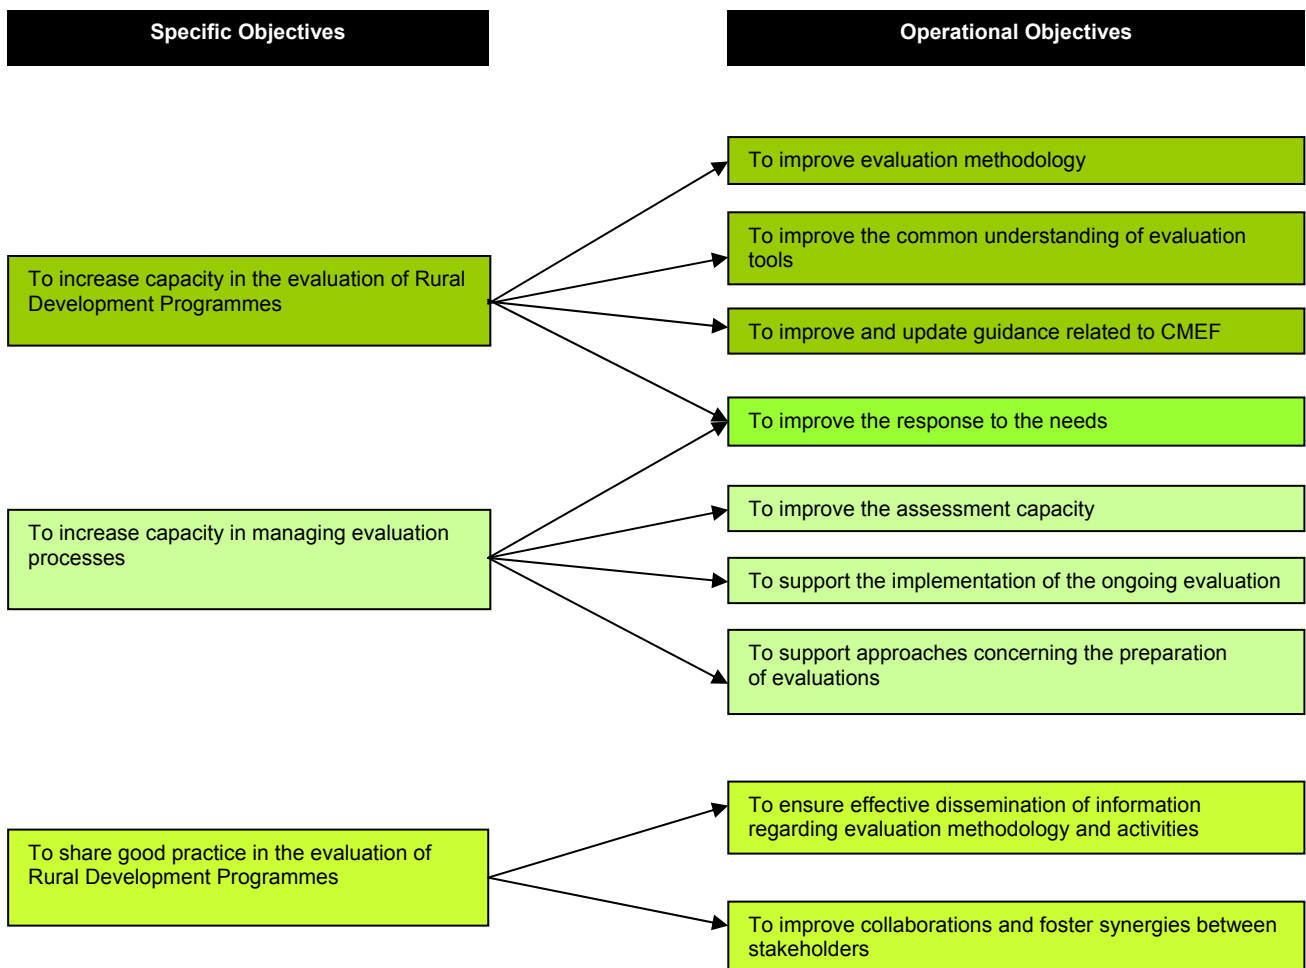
Specific Objectives

Operational Objectives

To increase capacity in the evaluation of Rural Development Programmes

To increase capacity in managing evaluation processes

To share good practice in the evaluation of Rural Development Programmes

To improve evaluation methodology

To improve the common understanding of evaluation tools

To improve and update guidance related to CMEF

To improve the response to the needs

To improve the assessment capacity

To support the implementation of the ongoing evaluation

To support approaches concerning the preparation of evaluations

To ensure effective dissemination of information regarding evaluation methodology and activities

To improve collaborations and foster synergies between stakeholders